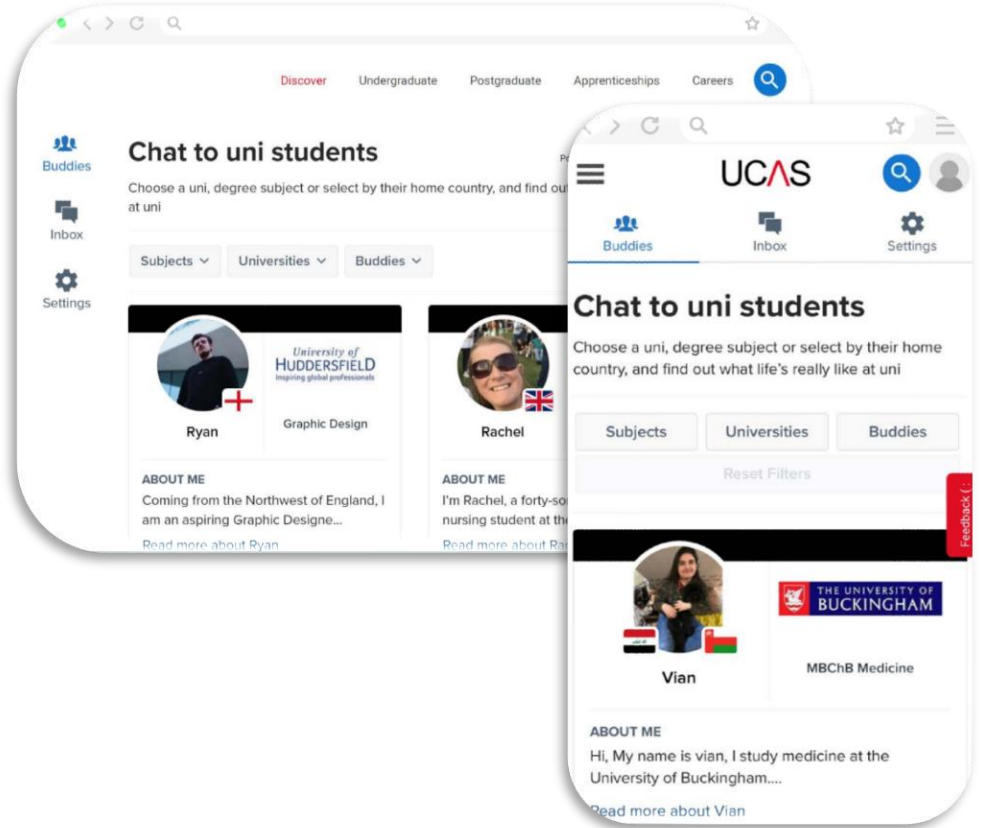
Discover Undergraduate Postgraduate Apprenticeships Careers

Buddies

Inbox

Settings

Chat to uni students

Choose a uni, degree subject or select by their home country, and find out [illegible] at uni

Subjects Universities Buddies

University of HUDDERSFIELD Inspiring global professionals

Ryan

Graphic Design

ABOUT ME

Coming from the Northwest of England, I am an aspiring Graphic Designe...

Read more about Ryan

Rachel

ABOUT ME

I'm Rachel, a forty-so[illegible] nursing student at th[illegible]

Read more about Ra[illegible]

UCAS

Buddies

Inbox

Settings

Chat to uni students

Choose a uni, degree subject or select by their home country, and find out what life's really like at uni

Subjects Universities Buddies

Reset Filters

Feedback

THE UNIVERSITY OF BUCKINGHAM

Vian

MBChB Medicine

ABOUT ME

Hi, My name is vian, I study medicine at the University of Buckingham....

Read more about Vian